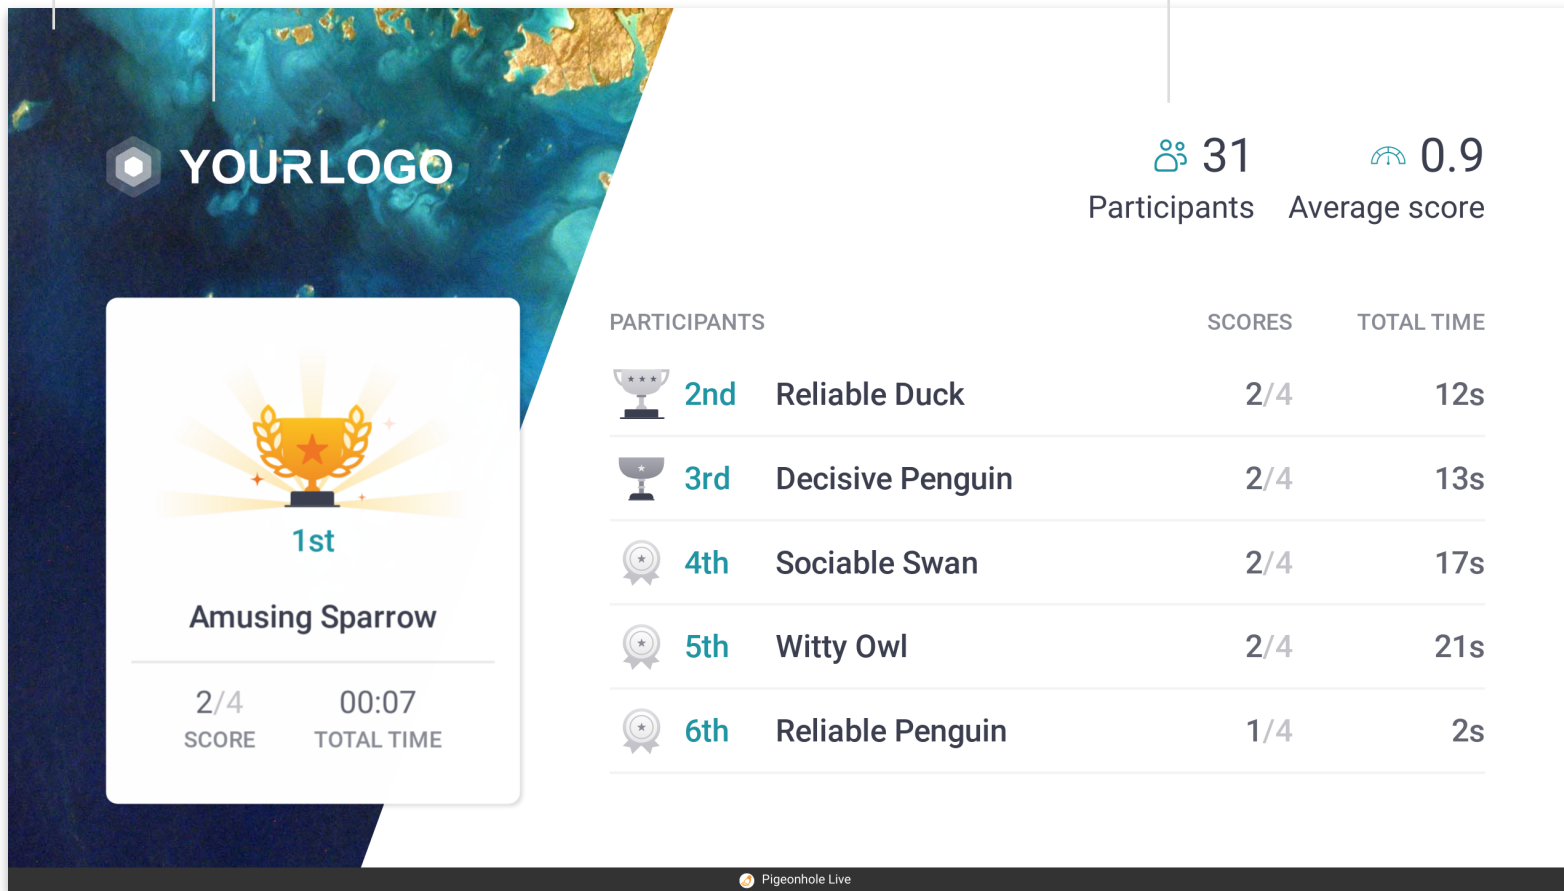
YOURLOGO

1st

Amusing Sparrow

2/4
SCORE

00:07
TOTAL TIME

31
Participants

0.9
Average score

| PARTICIPANTS | | SCORES | TOTAL TIME |
|---|---|---|---|
| 2nd | Reliable Duck | 2/4 | 12s |
| 3rd | Decisive Penguin | 2/4 | 13s |
| 4th | Sociable Swan | 2/4 | 17s |
| 5th | Witty Owl | 2/4 | 21s |
| 6th | Reliable Penguin | 1/4 | 2s |

Pigeonhole Live